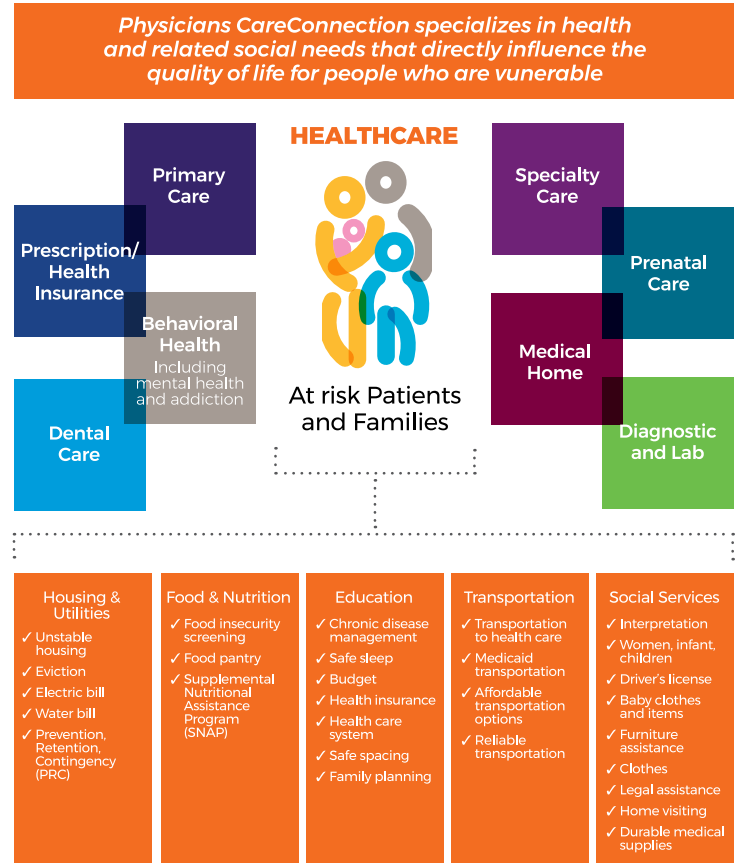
Physicians CareConnection specializes in health and related social needs that directly influence the quality of life for people who are vunerable

Primary Care

Prescription/ Health Insurance

Behavioral Health
Including mental health and addiction

Dental Care

HEALTHCARE

At risk Patients and Families

Specialty Care

Prenatal Care

Medical Home

Diagnostic and Lab

Housing & Utilities
✓ Unstable housing
✓ Eviction
✓ Electric bill
✓ Water bill
✓ Prevention, Retention, Contingency (PRC)

Food & Nutrition
✓ Food insecurity screening
✓ Food pantry
✓ Supplemental Nutritional Assistance Program (SNAP)

Education
✓ Chronic disease management
✓ Safe sleep
✓ Budget
✓ Health insurance
✓ Health care system
✓ Safe spacing
✓ Family planning

Transportation
✓ Transportation to health care
✓ Medicaid transportation
✓ Affordable transportation options
✓ Reliable transportation

Social Services
✓ Interpretation
✓ Women, infant, children
✓ Driver's license
✓ Baby clothes and items
✓ Furniture assistance
✓ Clothes
✓ Legal assistance
✓ Home visiting
✓ Durable medical supplies